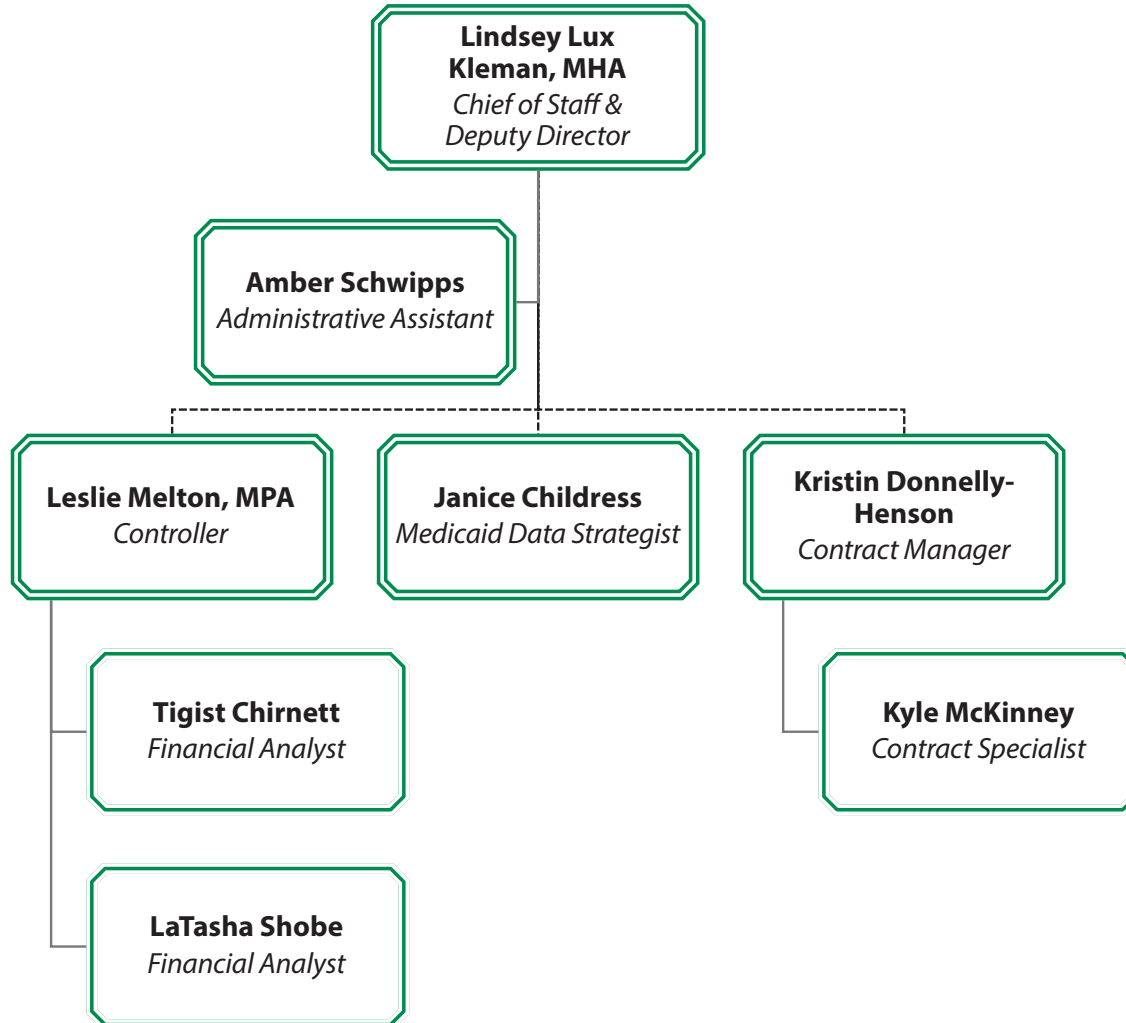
**Lindsey Lux Kleman, MHA**
*Chief of Staff & Deputy Director*

**Amber Schwipps**
*Administrative Assistant*

**Leslie Melton, MPA**
*Controller*

**Janice Childress**
*Medicaid Data Strategist*

**Kristin Donnelly-Henson**
*Contract Manager*

**Tigist Chirnett**
*Financial Analyst*

**LaTasha Shobe**
*Financial Analyst*

**Kyle McKinney**
*Contract Specialist*